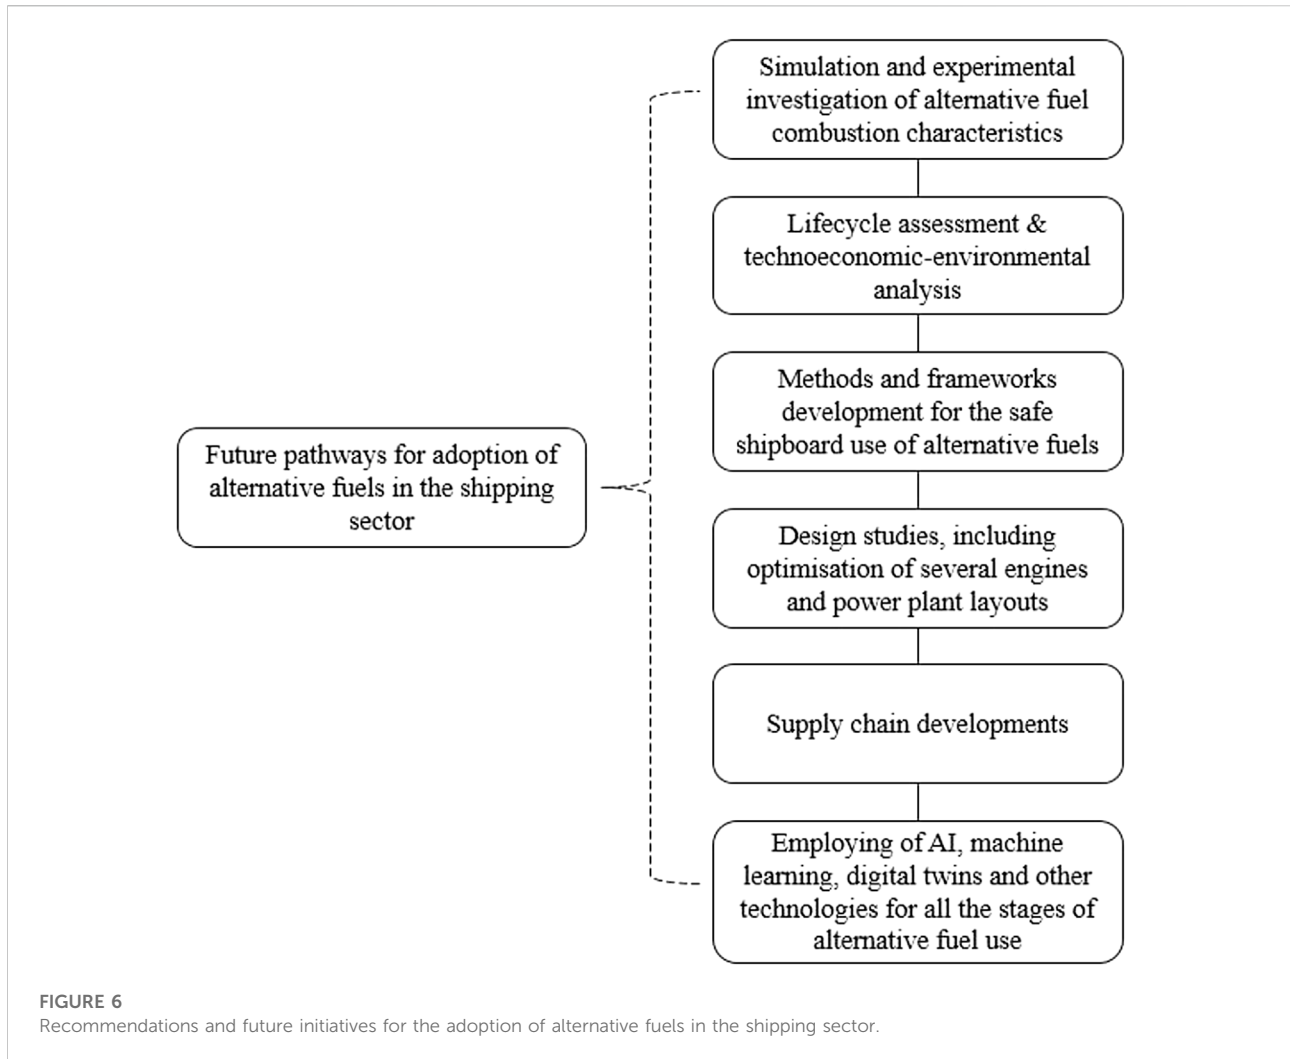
Future pathways for adoption of alternative fuels in the shipping sector

Simulation and experimental investigation of alternative fuel combustion characteristics

Lifecycle assessment & technoeconomic-environmental analysis

Methods and frameworks development for the safe shipboard use of alternative fuels

Design studies, including optimisation of several engines and power plant layouts

Supply chain developments

Employing of AI, machine learning, digital twins and other technologies for all the stages of alternative fuel use

FIGURE 6
Recommendations and future initiatives for the adoption of alternative fuels in the shipping sector.